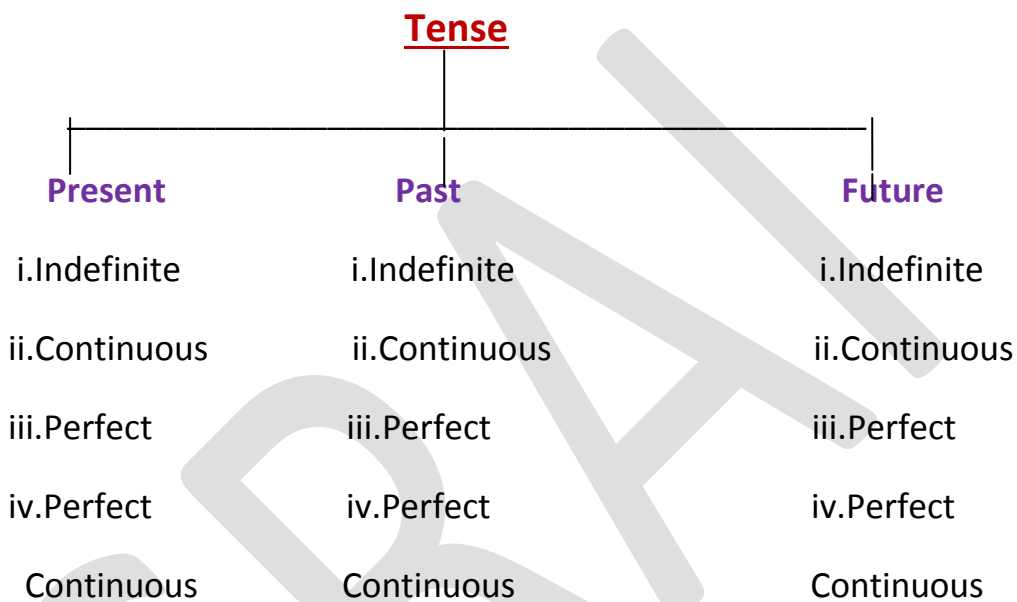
Tense

Present

i.Indefinite

ii.Continuous

iii.Perfect

iv.Perfect Continuous

Past

i.Indefinite

ii.Continuous

iii.Perfect

iv.Perfect Continuous

Future

i.Indefinite

ii.Continuous

iii.Perfect

iv.Perfect Continuous

RAJ